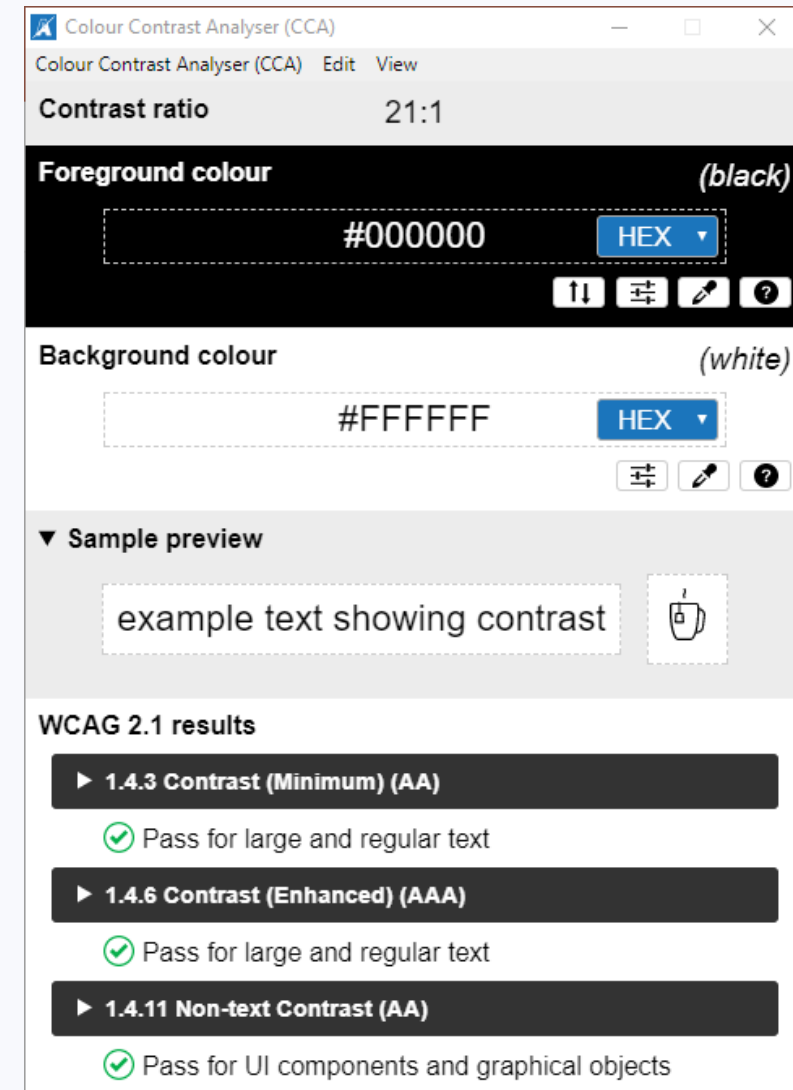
Colour Contrast Analyser (CCA)

Colour Contrast Analyser (CCA) Edit View

Contrast ratio 21:1

Foreground colour (black)

#000000 HEX

Background colour (white)

#FFFFFF HEX

▼ Sample preview

example text showing contrast

WCAG 2.1 results

▶ 1.4.3 Contrast (Minimum) (AA)

Pass for large and regular text

▶ 1.4.6 Contrast (Enhanced) (AAA)

Pass for large and regular text

▶ 1.4.11 Non-text Contrast (AA)

Pass for UI components and graphical objects